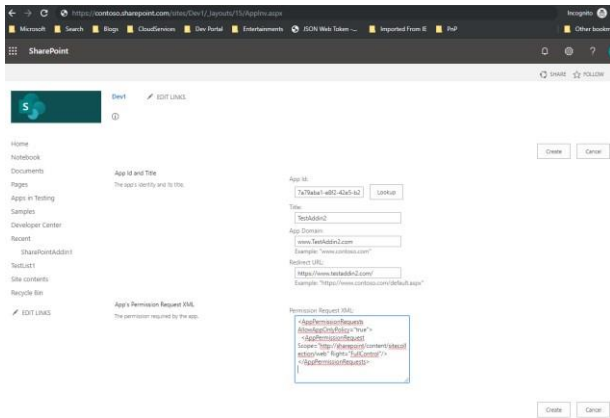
https://contoso.sharepoint.com/sites/Dev1/_layouts/15/AppInv.aspx

Incognito

Microsoft | Search | Blogs | CloudServices | Dev Portal | Entertainments | JSON Web Token -... | Imported From IE | PnP | Other bookm

SharePoint

SHARE | FOLLOW

Dev1 | EDIT LINKS

Home
Notebook
Documents
Pages
Apps in Testing
Samples
Developer Center
Recent
SharePointAddin1
TestList1
Site contents
Recycle Bin
EDIT LINKS

Create | Cancel

App Id and Title
The app's identity and its title.

App Id:
7a79aba1-e8f2-42e5-b2
Lookup

Title:
TestAddin2

App Domain:
www.TestAddin2.com
Example: "www.contoso.com"

Redirect URL:
https://www.testaddin2.com/
Example: "https://www.contoso.com/default.aspx"

App's Permission Request XML
The permission required by the app.

Permission Request XML:
<AppPermissionRequests AllowAppOnlyPolicy="true">
<AppPermissionRequest Scope="http://sharepoint/content/sitecollection/web" Right="FullControl"/>
</AppPermissionRequests>

Create | Cancel